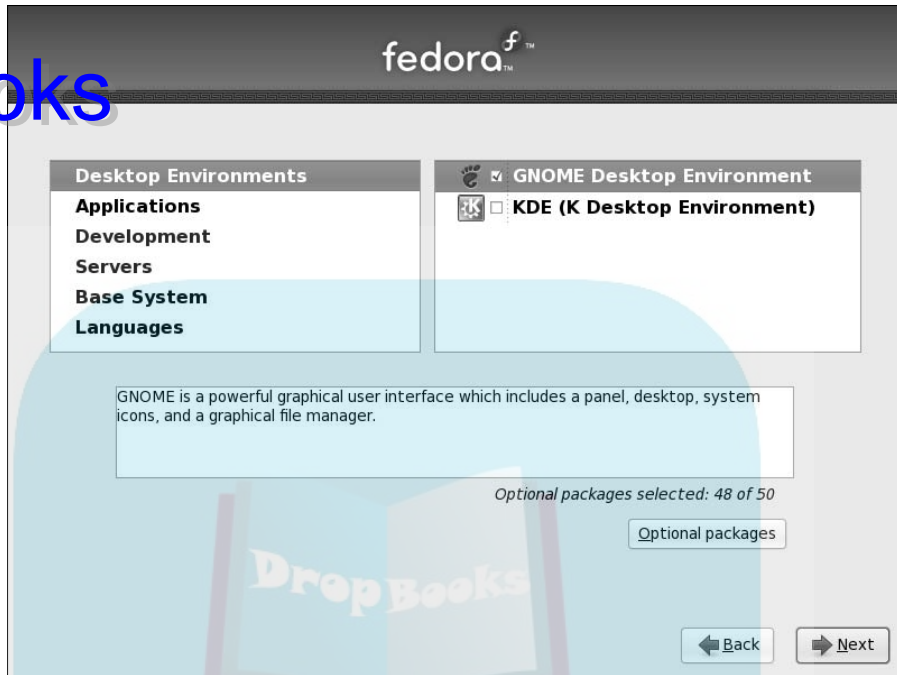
oks

fedora

| Desktop Environments |
|---|
| Applications |
| Development |
| Servers |
| Base System |
| Languages |

| GNOME Desktop Environment |
|---|
| KDE (K Desktop Environment) |

GNOME is a powerful graphical user interface which includes a panel, desktop, system icons, and a graphical file manager.

Optional packages selected: 48 of 50

Optional packages

DropBooks

Back

Next